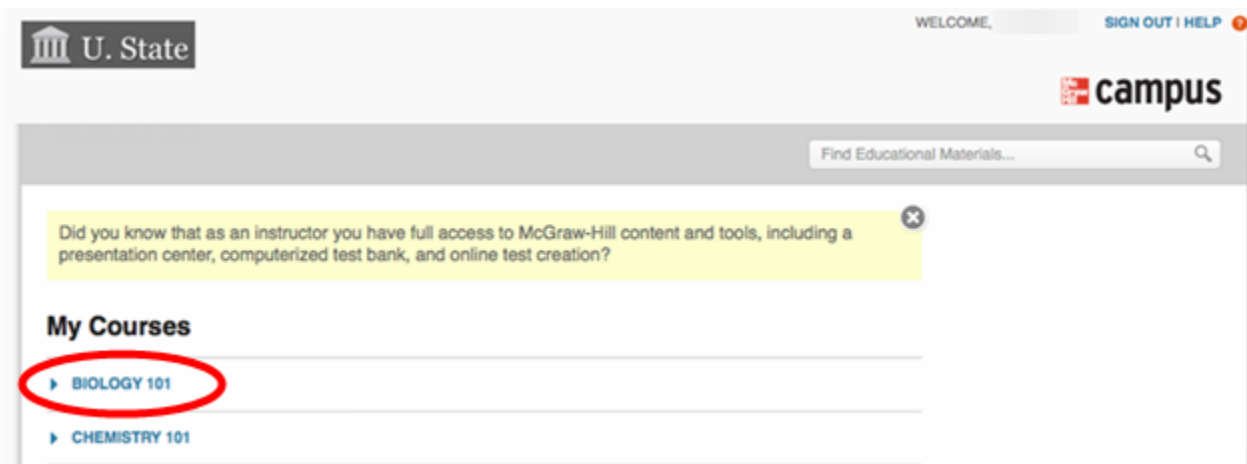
U. State

WELCOME,

SIGN OUT | HELP

campus

Find Educational Materials...

Did you know that as an instructor you have full access to McGraw-Hill content and tools, including a presentation center, computerized test bank, and online test creation?

My Courses

BIOLOGY 101

CHEMISTRY 101